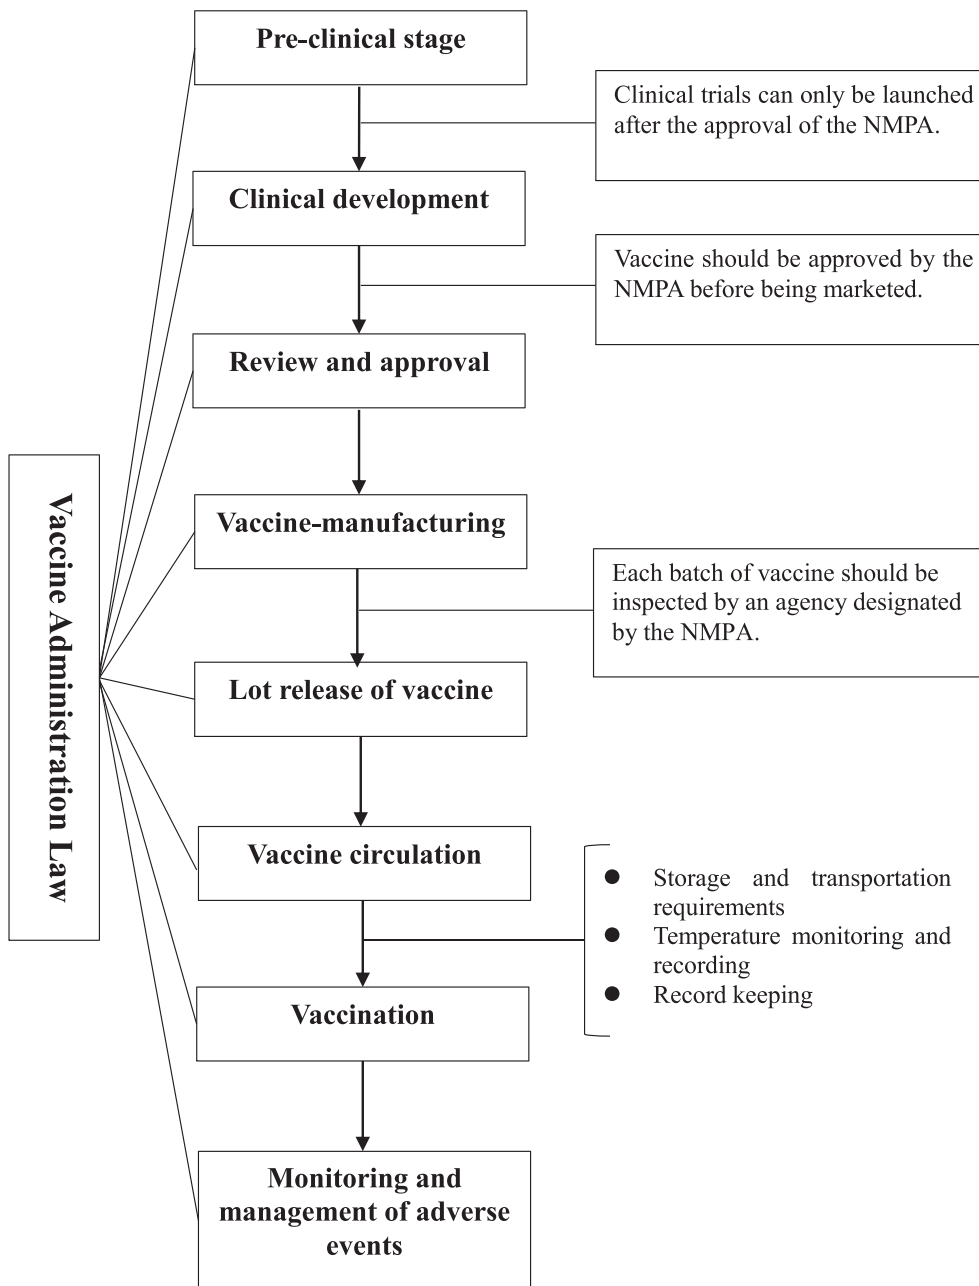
Vaccine Administration Law

Pre-clinical stage

Clinical trials can only be launched after the approval of the NMPA.

Clinical development

Vaccine should be approved by the NMPA before being marketed.

Review and approval

Vaccine-manufacturing

Each batch of vaccine should be inspected by an agency designated by the NMPA.

Lot release of vaccine

Vaccine circulation

- Storage and transportation requirements
- Temperature monitoring and recording
- Record keeping

Vaccination

Monitoring and management of adverse events